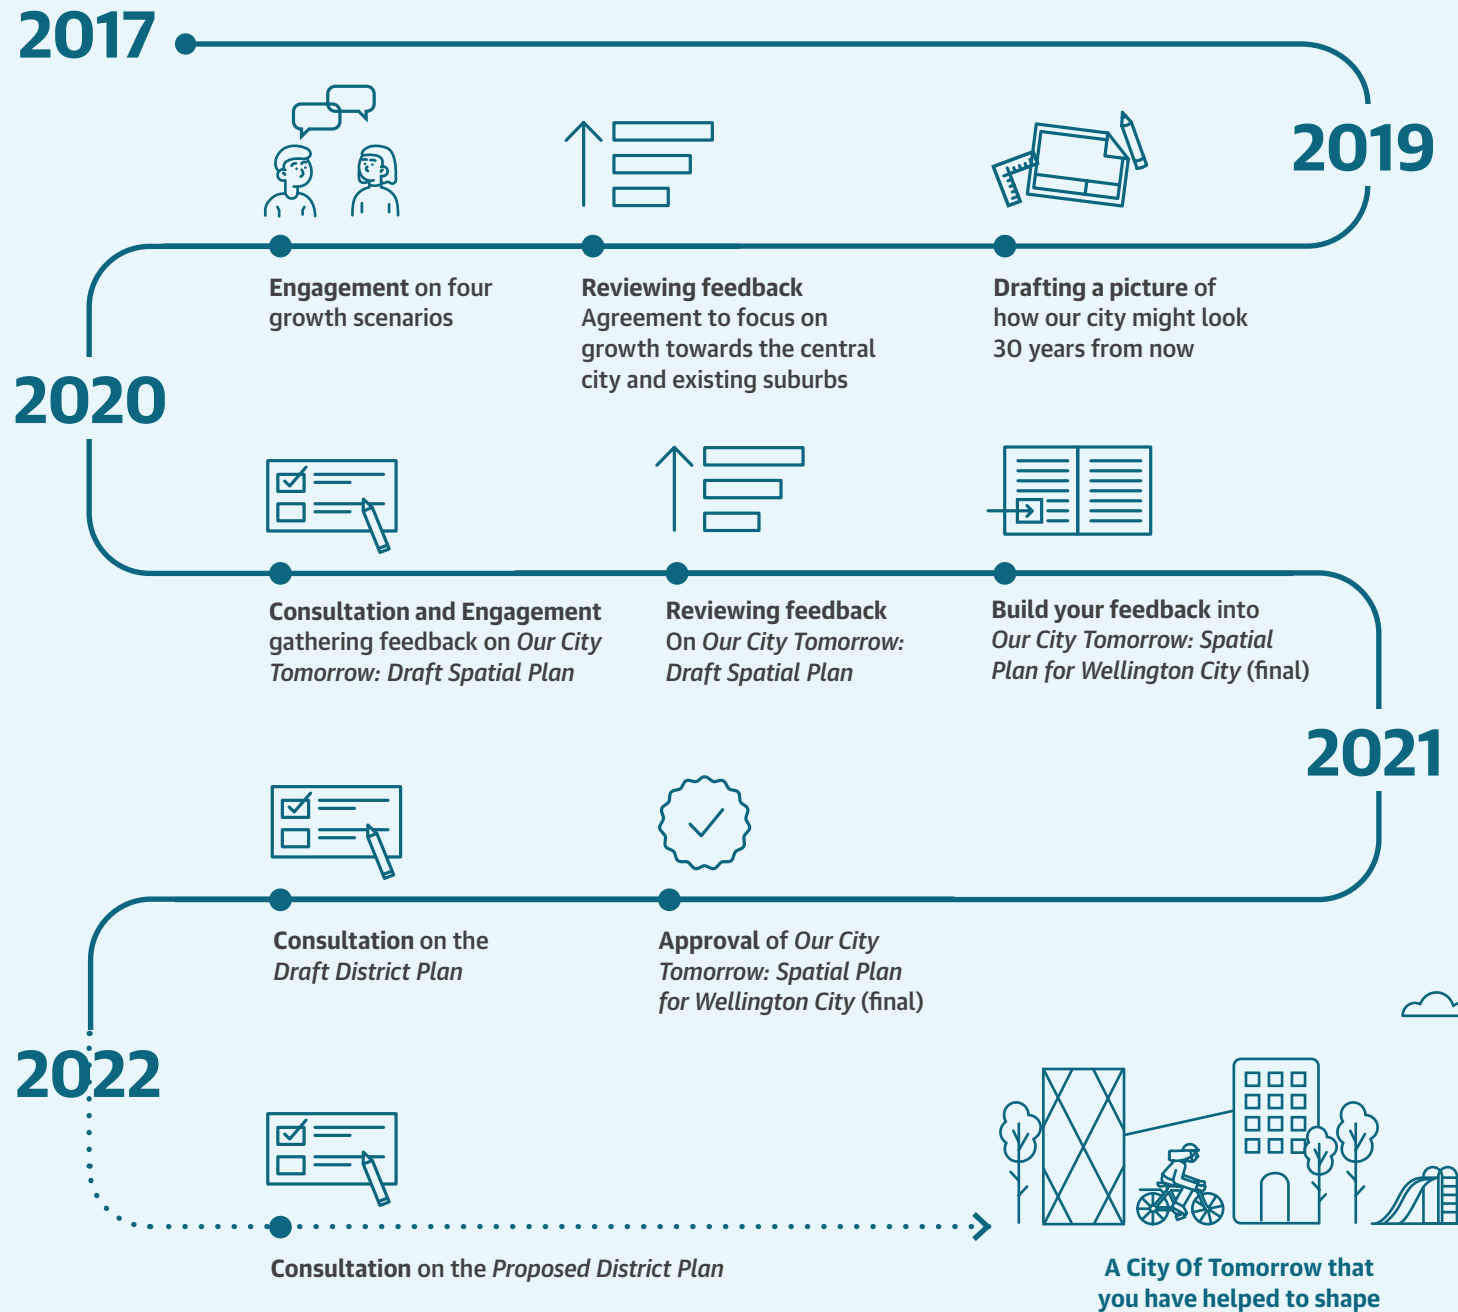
2017

2019

Engagement on four growth scenarios

Reviewing feedback
Agreement to focus on growth towards the central city and existing suburbs

Drafting a picture of how our city might look 30 years from now

2020

Consultation and Engagement gathering feedback on *Our City Tomorrow: Draft Spatial Plan*

Reviewing feedback
On *Our City Tomorrow: Draft Spatial Plan*

Build your feedback into *Our City Tomorrow: Spatial Plan for Wellington City* (final)

2021

Consultation on the *Draft District Plan*

Approval of *Our City Tomorrow: Spatial Plan for Wellington City* (final)

2022

Consultation on the *Proposed District Plan*

A City Of Tomorrow that you have helped to shape